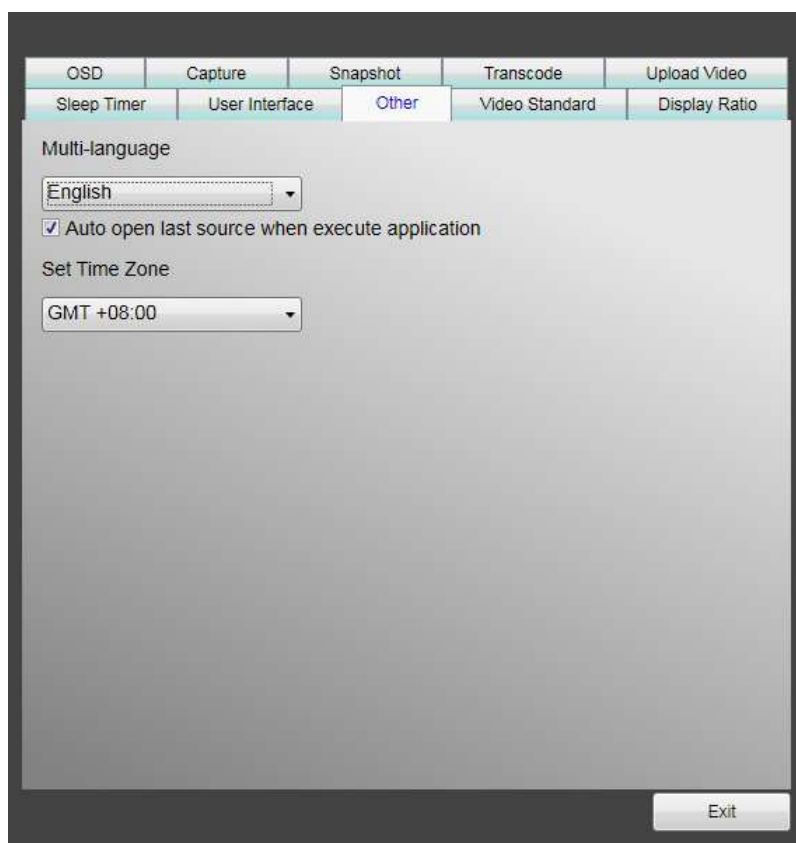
OSD | Capture | Snapshot | Transcode | Upload Video
Sleep Timer | User Interface | Other | Video Standard | Display Ratio

Multi-language

English

Auto open last source when execute application

Set Time Zone

GMT +08:00

Exit